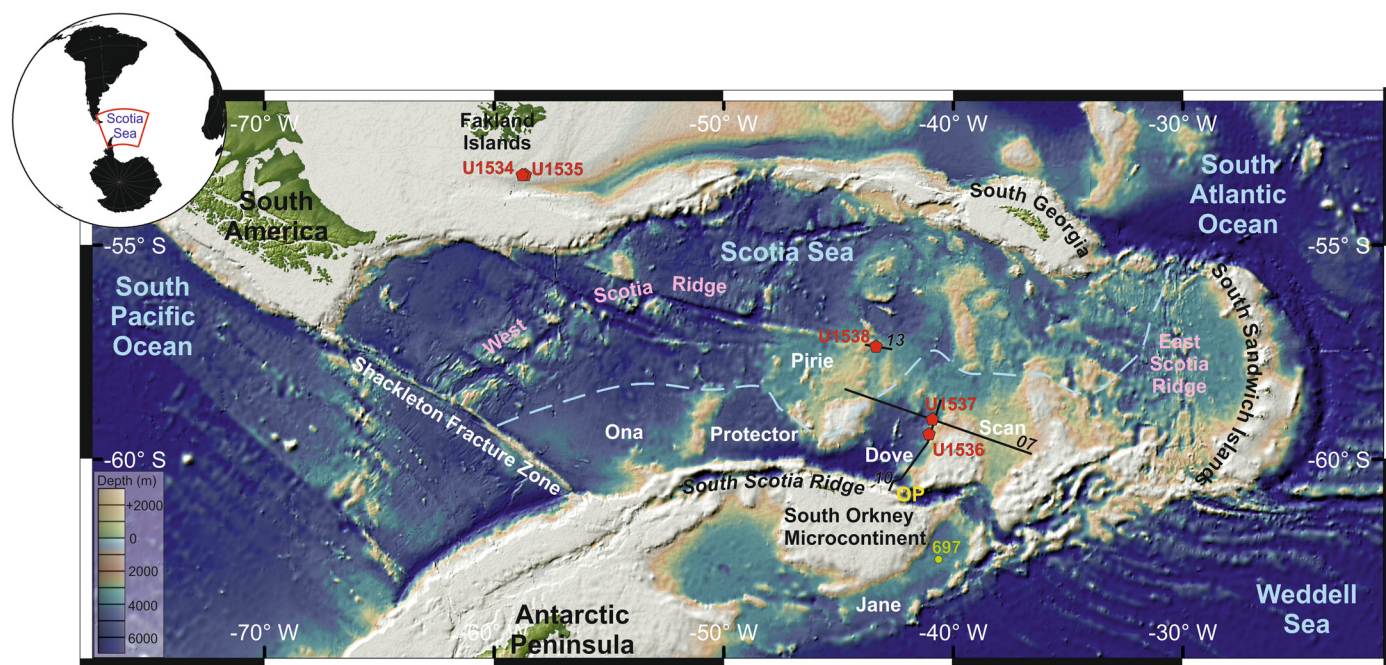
Scotia Sea

-70° W
-50° W
-40° W
-30° W

Fakland Islands
U1534 U1535

South America

South Georgia

South Atlantic Ocean

-55° S
-55° S

Scotia Sea

South Pacific Ocean

Scotia Ridge
West

U1538
13
Pirie

East Scotia Ridge

South Sandwich Islands

Shackleton Fracture Zone

U1537
U1536
Scan
07
Ona
Protector
Dove

-60° S
-60° S

10
South Scotia Ridge
OP

South Orkney Microcontinent
697

Depth (m)
+2000
0
2000
4000
6000

Jane

Antarctic Peninsula

Weddell Sea

-70° W
-60°
-50° W
-40° W
-30° W